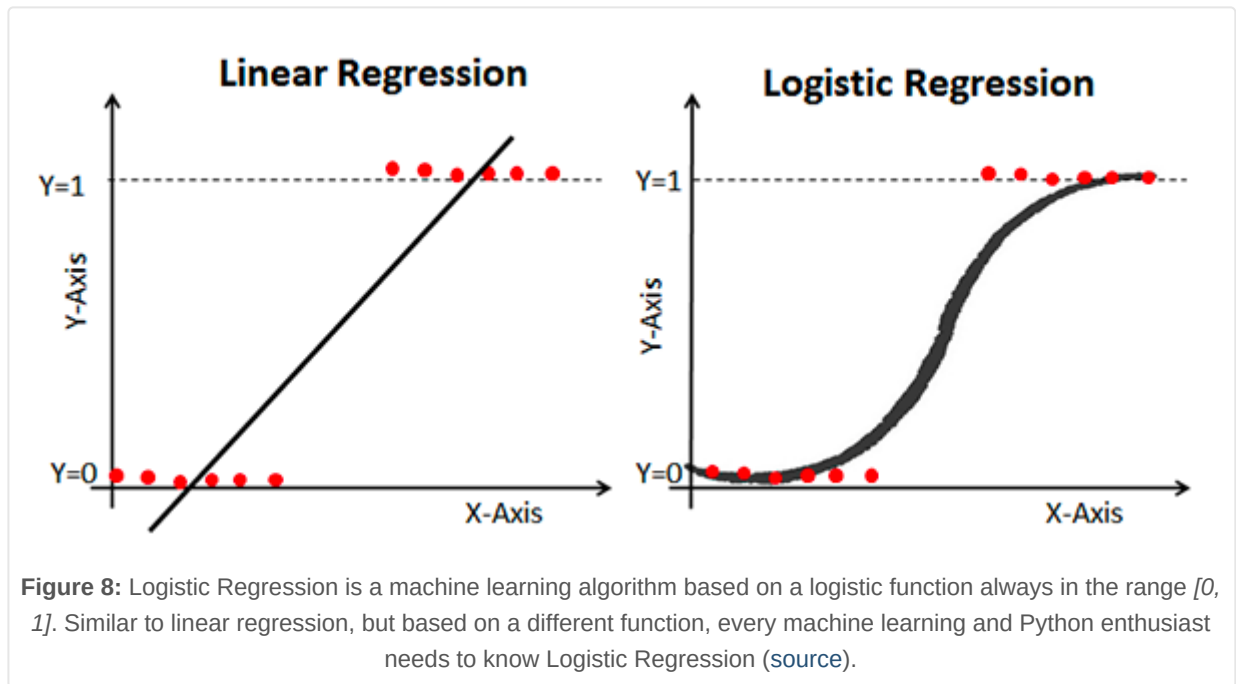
Linear Regression

Y=1

Y-Axis

Y=0

X-Axis

Logistic Regression

Y=1

Y-Axis

Y=0

X-Axis

**Figure 8:** Logistic Regression is a machine learning algorithm based on a logistic function always in the range *[0, 1]*. Similar to linear regression, but based on a different function, every machine learning and Python enthusiast needs to know Logistic Regression (source).